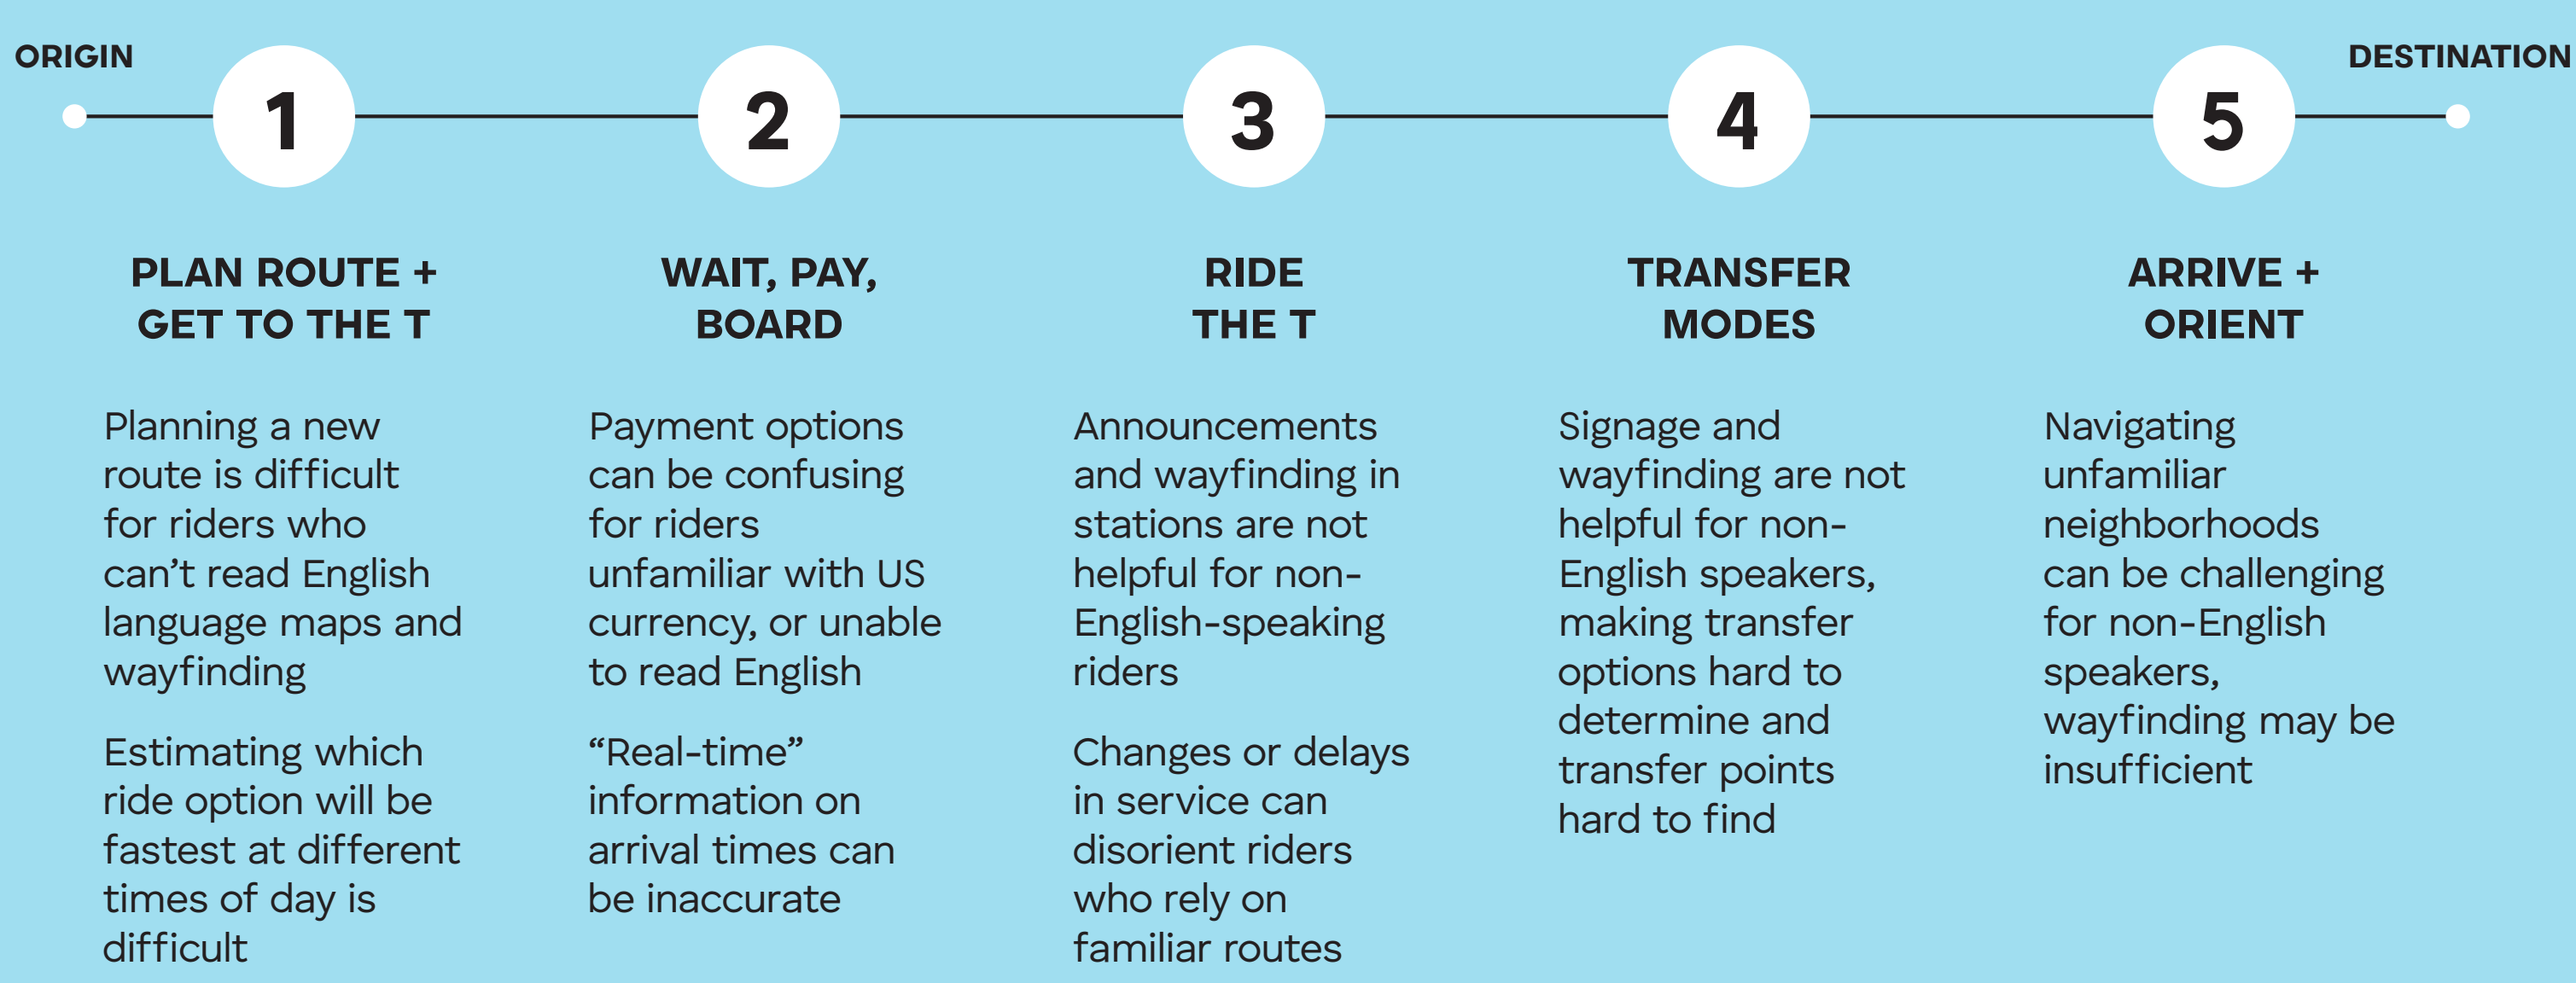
ORIGIN

1

2

3

4

5

DESTINATION

PLAN ROUTE + GET TO THE T

Planning a new route is difficult for riders who can't read English language maps and wayfinding

Estimating which ride option will be fastest at different times of day is difficult

WAIT, PAY, BOARD

Payment options can be confusing for riders unfamiliar with US currency, or unable to read English

"Real-time" information on arrival times can be inaccurate

RIDE THE T

Announcements and wayfinding in stations are not helpful for non-English-speaking riders

Changes or delays in service can disorient riders who rely on familiar routes

TRANSFER MODES

Signage and wayfinding are not helpful for non-English speakers, making transfer options hard to determine and transfer points hard to find

ARRIVE + ORIENT

Navigating unfamiliar neighborhoods can be challenging for non-English speakers, wayfinding may be insufficient